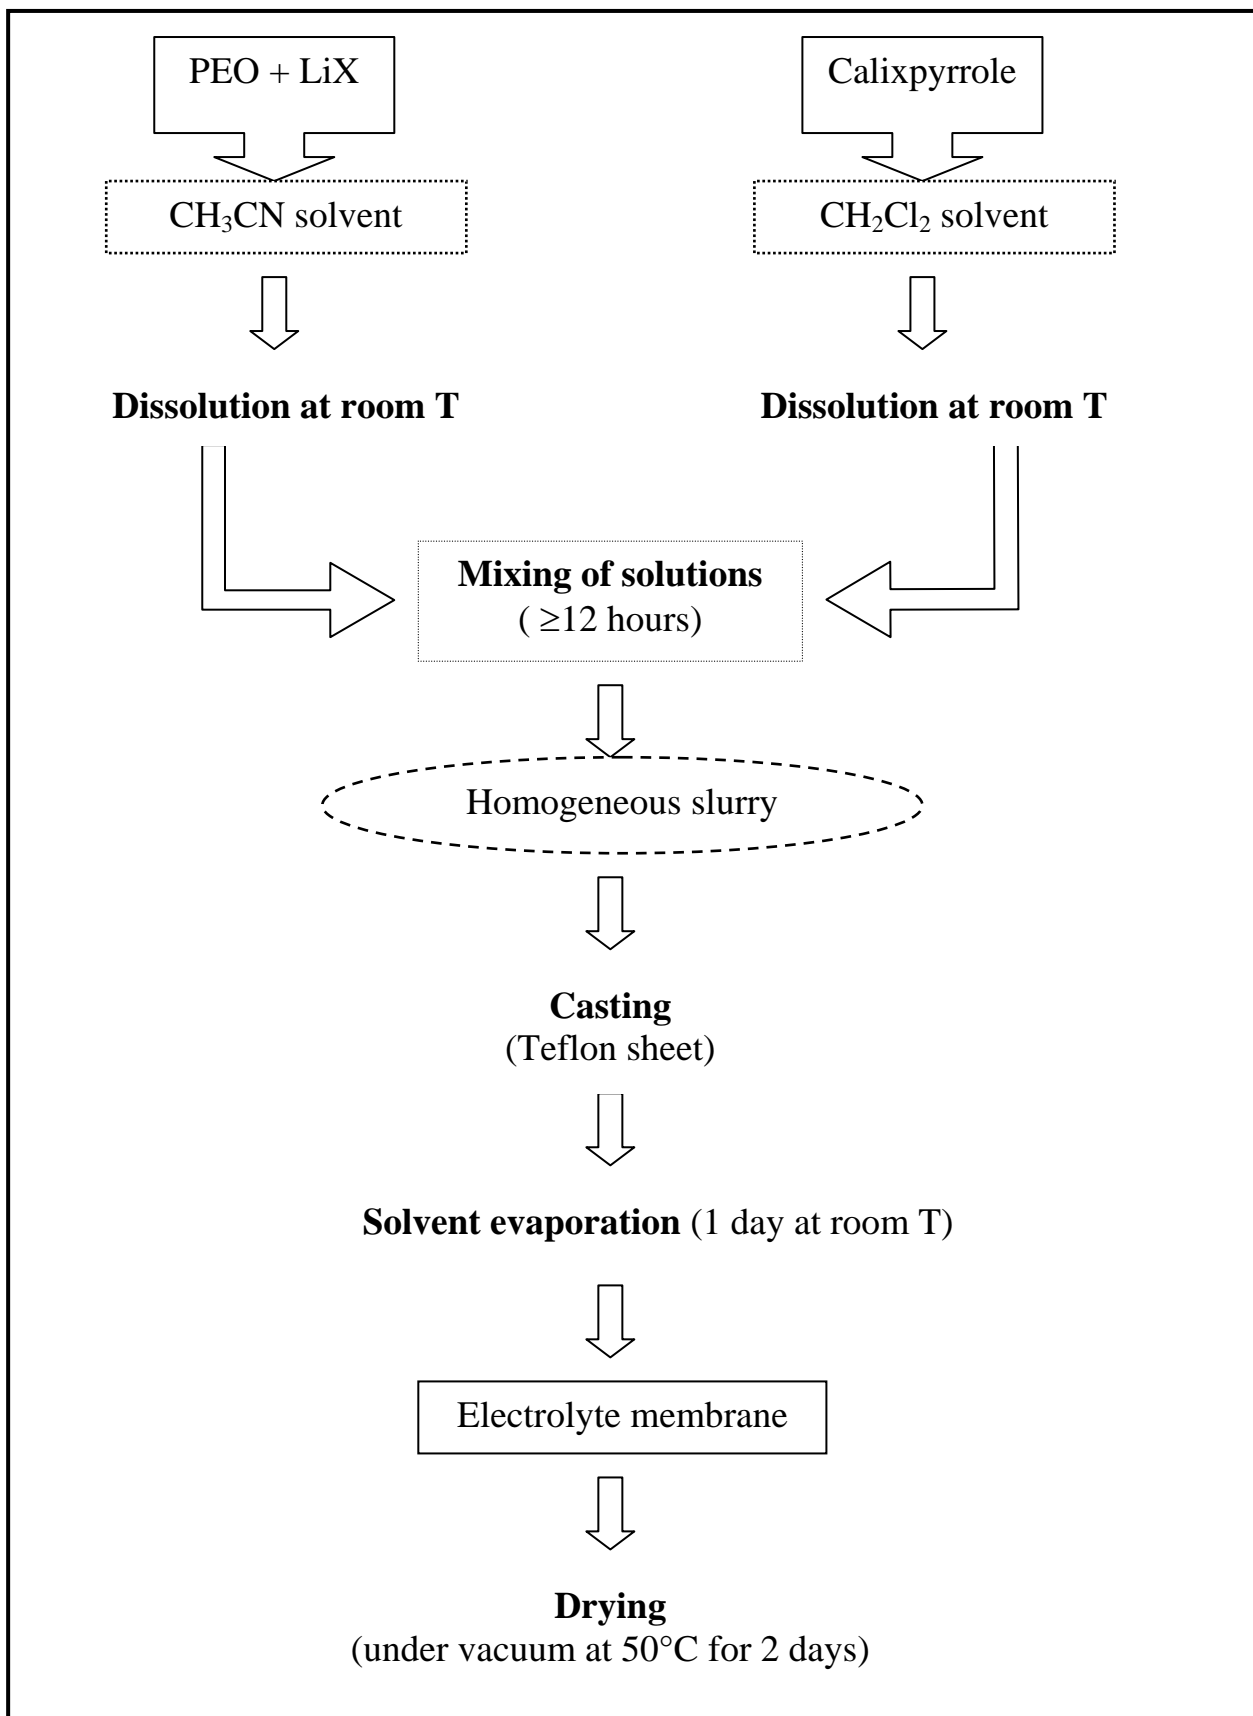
PEO + LiX

Calixpyrrole

$CH_3CN$ solvent

$CH_2Cl_2$ solvent

Dissolution at room T

Dissolution at room T

Mixing of solutions
( $\geq$12 hours)

Homogeneous slurry

Casting
(Teflon sheet)

Solvent evaporation (1 day at room T)

Electrolyte membrane

Drying
(under vacuum at 50°C for 2 days)